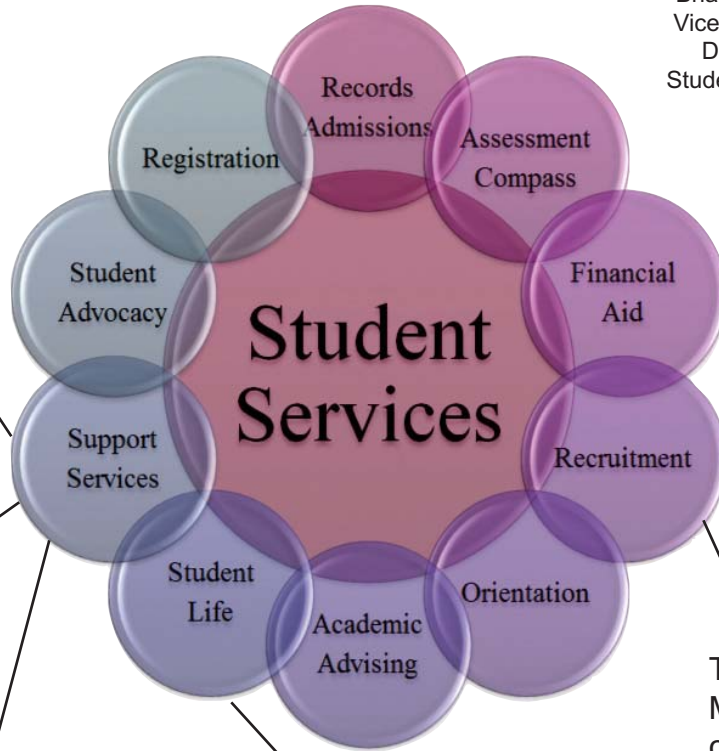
Bra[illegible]
Vice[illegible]
D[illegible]
Stude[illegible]

Records Admissions

Assessment Compass

Registration

Financial Aid

Student Advocacy

Student Services

Support Services

Recruitment

Student Life

Orientation

Academic Advising

T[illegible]
M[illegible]
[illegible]